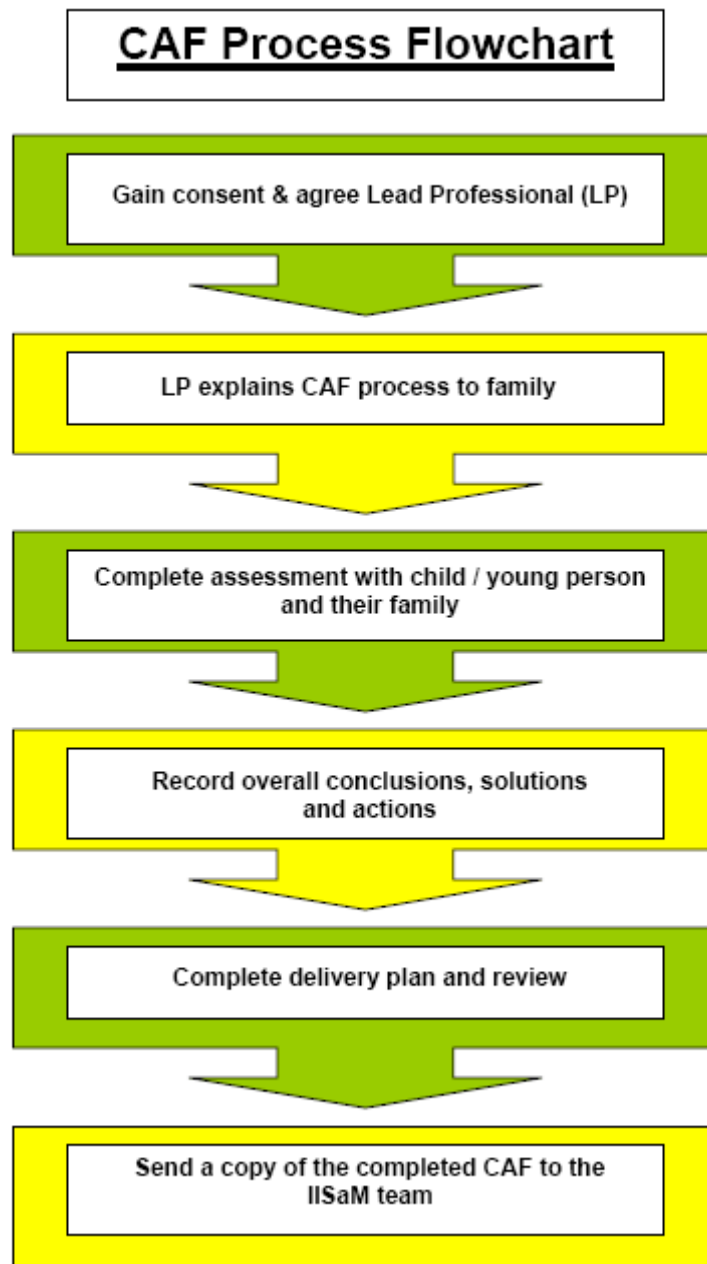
CAF Process Flowchart

Gain consent & agree Lead Professional (LP)

LP explains CAF process to family

Complete assessment with child / young person and their family

Record overall conclusions, solutions and actions

Complete delivery plan and review

Send a copy of the completed CAF to the IISaM team